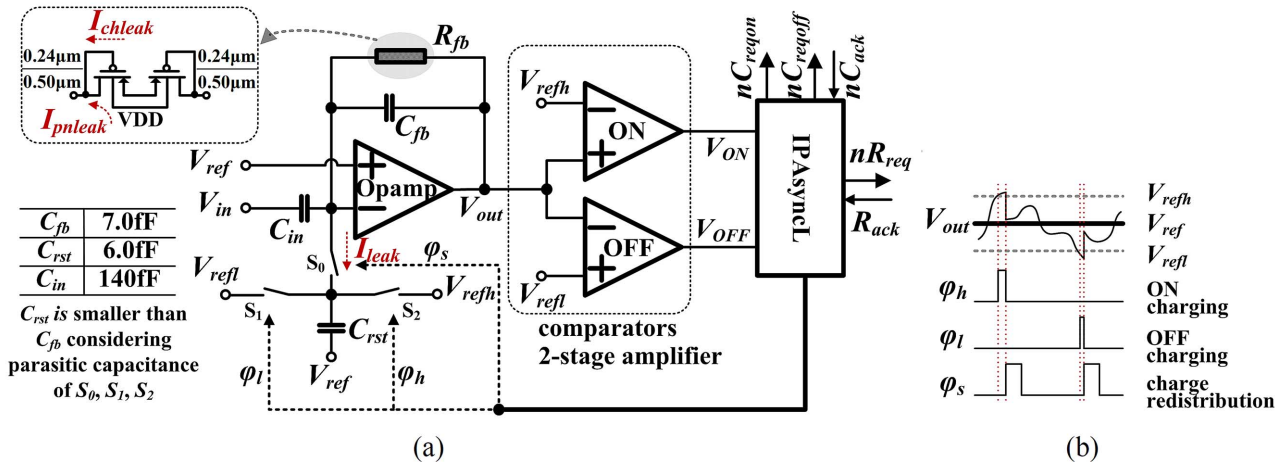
$I_{chleak}$
0.24μm
0.50μm
0.24μm
0.50μm
$I_{pnleak}$
VDD

$R_{fb}$
$C_{fb}$
$V_{ref}$
$V_{in}$
$C_{in}$
Opamp
$V_{out}$
$I_{leak}$
$\varphi_s$
S$_0$
$V_{refl}$
S$_1$
S$_2$
$V_{refh}$
$C_{rst}$
$V_{ref}$
$\varphi_l$
$\varphi_h$

| $C_{fb}$ | 7.0fF |
|---|---|
| $C_{rst}$ | 6.0fF |
| $C_{in}$ | 140fF |

$C_{rst}$ is smaller than $C_{fb}$ considering parasitic capacitance of $S_0$, $S_1$, $S_2$

$V_{refh}$
ON
OFF
$V_{refl}$
comparators
2-stage amplifier

$V_{ON}$
$V_{OFF}$
$nC_{reqon}$
$nC_{reqoff}$
$nC_{ack}$
IPAsyncL
$nR_{req}$
$R_{ack}$

(a)

$V_{refh}$
$V_{out}$
$V_{ref}$
$V_{refl}$
$\varphi_h$
ON charging
$\varphi_l$
OFF charging
$\varphi_s$
charge redistribution

(b)